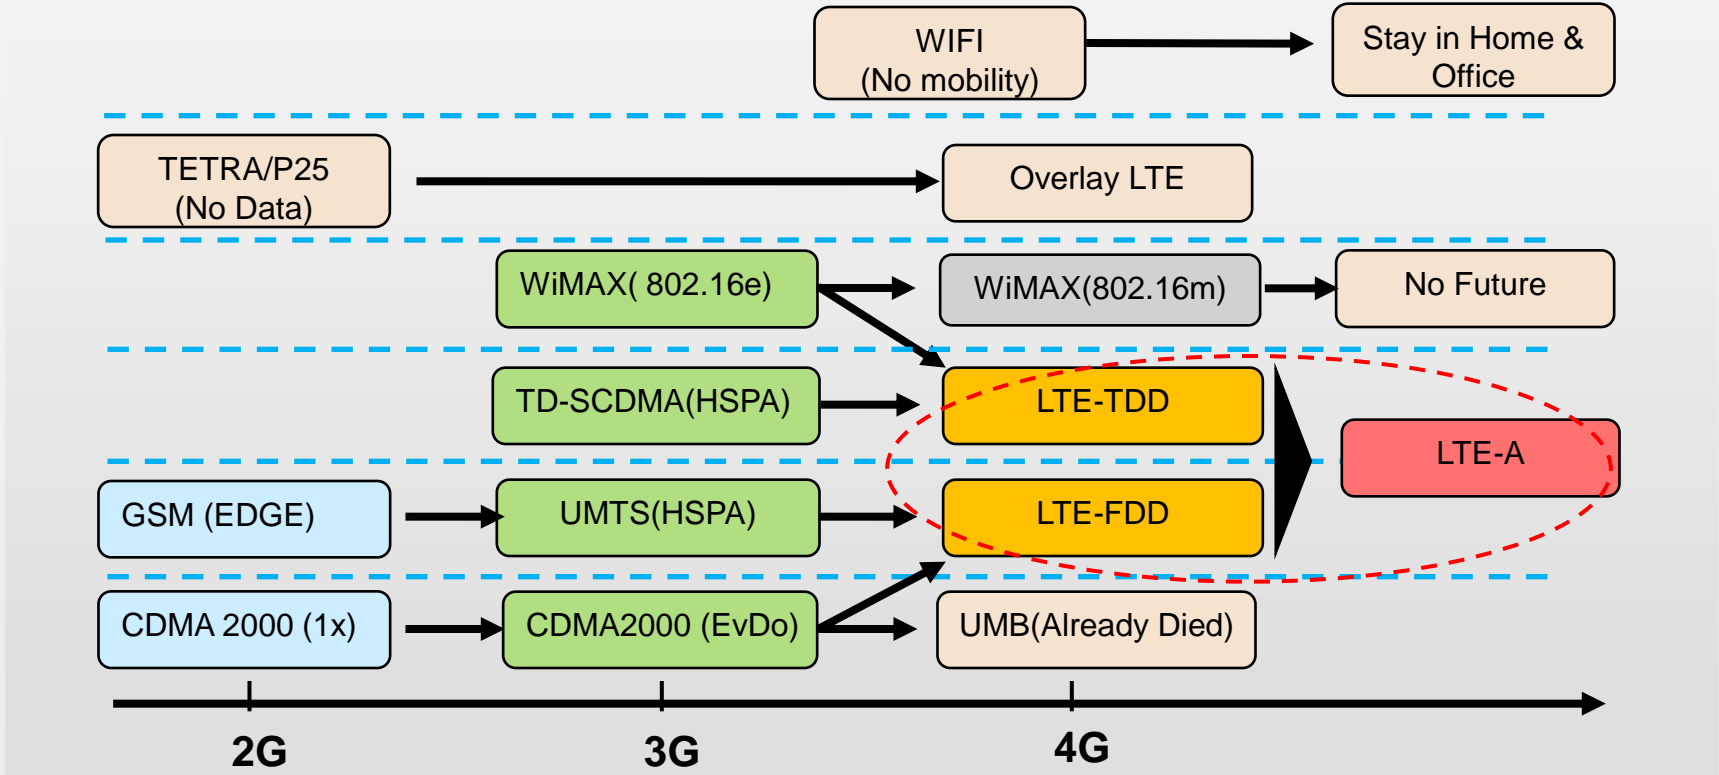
WIFI
(No mobility)

Stay in Home & Office

TETRA/P25
(No Data)

Overlay LTE

WiMAX( 802.16e)

WiMAX(802.16m)

No Future

TD-SCDMA(HSPA)

LTE-TDD

LTE-A

GSM (EDGE)

UMTS(HSPA)

LTE-FDD

CDMA 2000 (1x)

CDMA2000 (EvDo)

UMB(Already Died)

2G

3G

4G